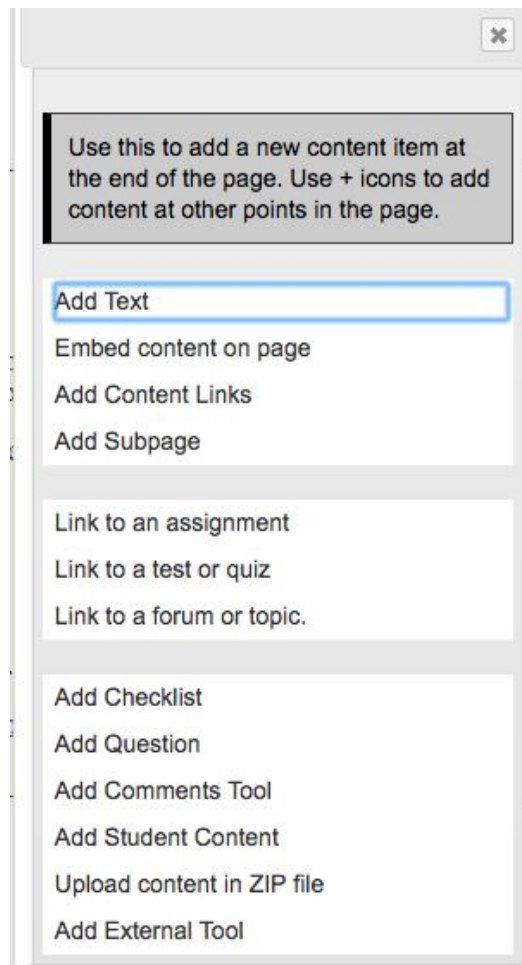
×

Use this to add a new content item at the end of the page. Use + icons to add content at other points in the page.

Add Text
Embed content on page
Add Content Links
Add Subpage

Link to an assignment
Link to a test or quiz
Link to a forum or topic.

Add Checklist
Add Question
Add Comments Tool
Add Student Content
Upload content in ZIP file
Add External Tool